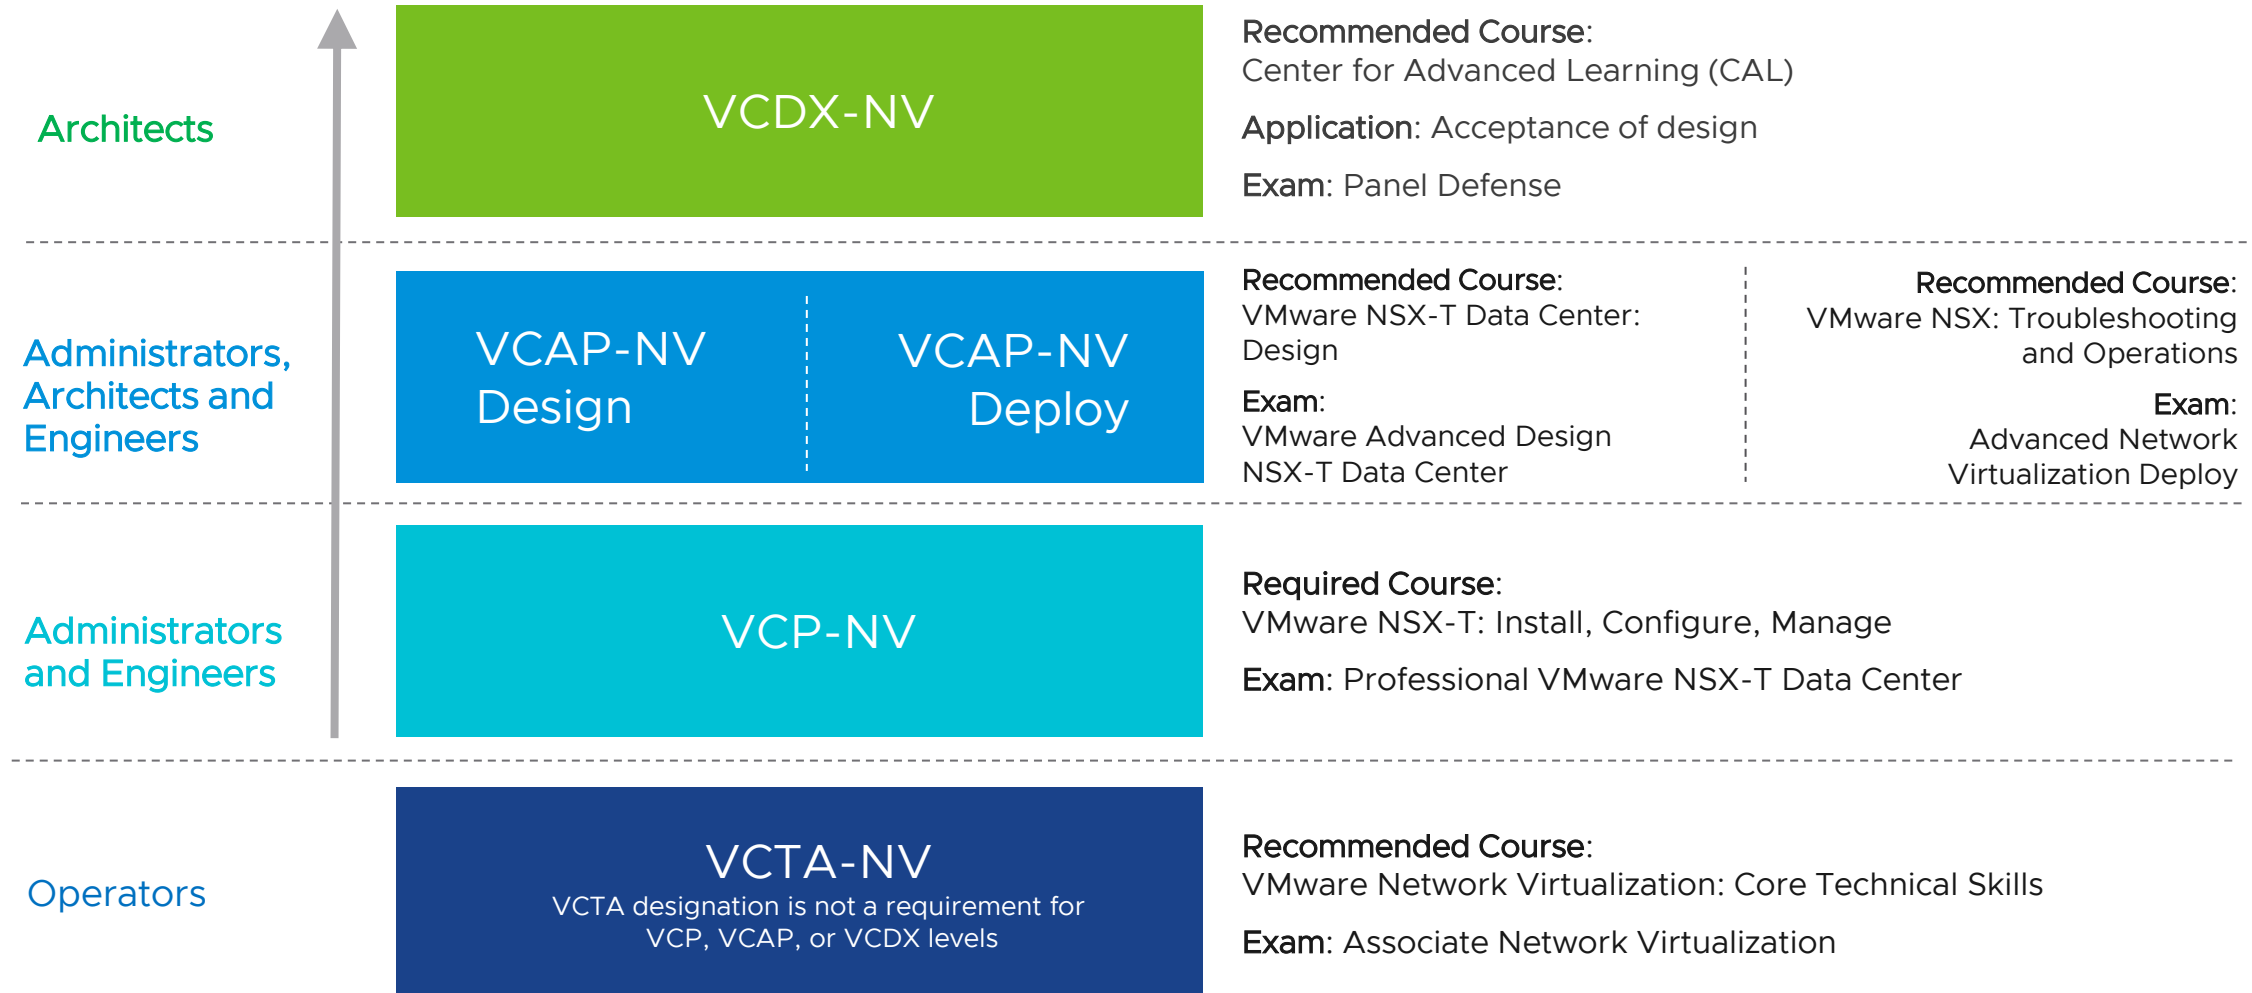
Architects

VCDX-NV

Recommended Course:
Center for Advanced Learning (CAL)

Application: Acceptance of design

Exam: Panel Defense

Administrators, Architects and Engineers

VCAP-NV Design

VCAP-NV Deploy

Recommended Course:
VMware NSX-T Data Center: Design

Exam:
VMware Advanced Design NSX-T Data Center

Recommended Course:
VMware NSX: Troubleshooting and Operations

Exam:
Advanced Network Virtualization Deploy

Administrators and Engineers

VCP-NV

Required Course:
VMware NSX-T: Install, Configure, Manage

Exam: Professional VMware NSX-T Data Center

Operators

VCTA-NV
VCTA designation is not a requirement for VCP, VCAP, or VCDX levels

Recommended Course:
VMware Network Virtualization: Core Technical Skills

Exam: Associate Network Virtualization